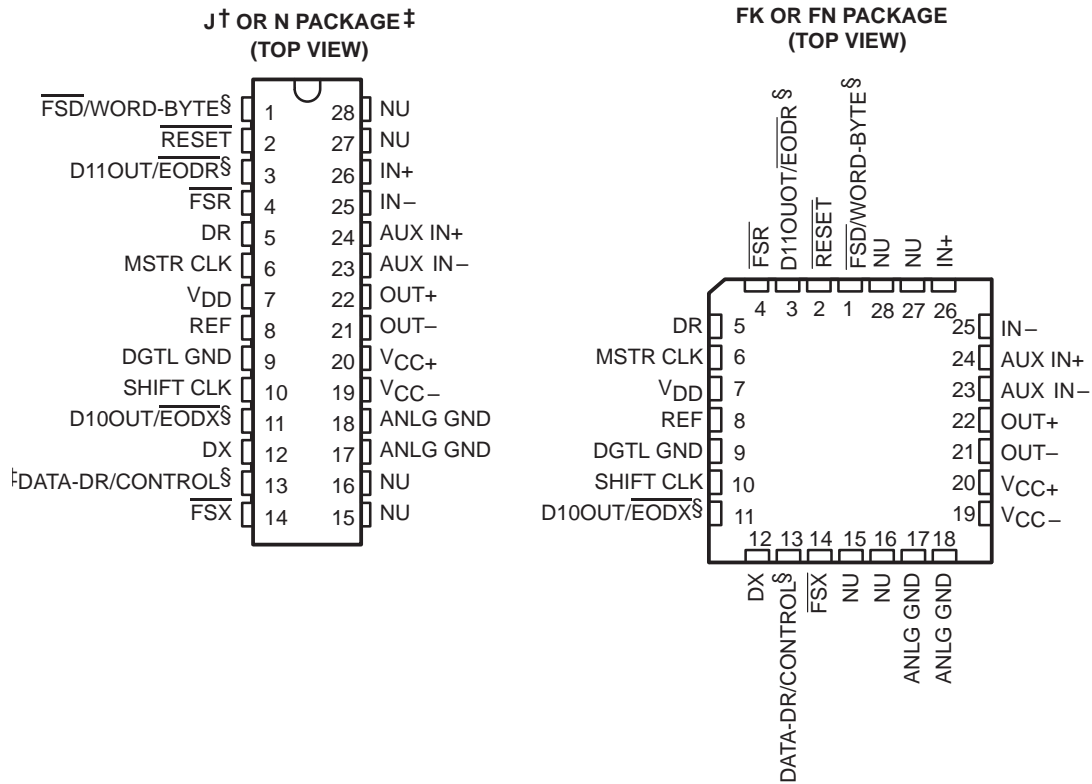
J† OR N PACKAGE‡
(TOP VIEW)

$\overline{FSD}$/WORD-BYTE§ 1
$\overline{RESET}$ 2
D11OUT/$\overline{EODR}$§ 3
$\overline{FSR}$ 4
DR 5
MSTR CLK 6
$V_{DD}$ 7
REF 8
DGTL GND 9
SHIFT CLK 10
D10OUT/$\overline{EODX}$§ 11
DX 12
‡DATA-DR/CONTROL§ 13
$\overline{FSX}$ 14

28 NU
27 NU
26 IN+
25 IN−
24 AUX IN+
23 AUX IN−
22 OUT+
21 OUT−
20 $V_{CC+}$
19 $V_{CC-}$
18 ANLG GND
17 ANLG GND
16 NU
15 NU

FK OR FN PACKAGE
(TOP VIEW)

$\overline{FSR}$
D11OUOT/$\overline{EODR}$ §
$\overline{RESET}$
$\overline{FSD}$/WORD-BYTE §
NU
NU
IN+

4 3 2 1 28 27 26

DR 5
MSTR CLK 6
$V_{DD}$ 7
REF 8
DGTL GND 9
SHIFT CLK 10
D10OUT/$\overline{EODX}$§ 11

25 IN−
24 AUX IN+
23 AUX IN−
22 OUT+
21 OUT−
20 $V_{CC+}$
19 $V_{CC-}$

12 13 14 15 16 17 18

DX
DATA-DR/CONTROL§
$\overline{FSX}$
NU
NU
ANLG GND
ANLG GND